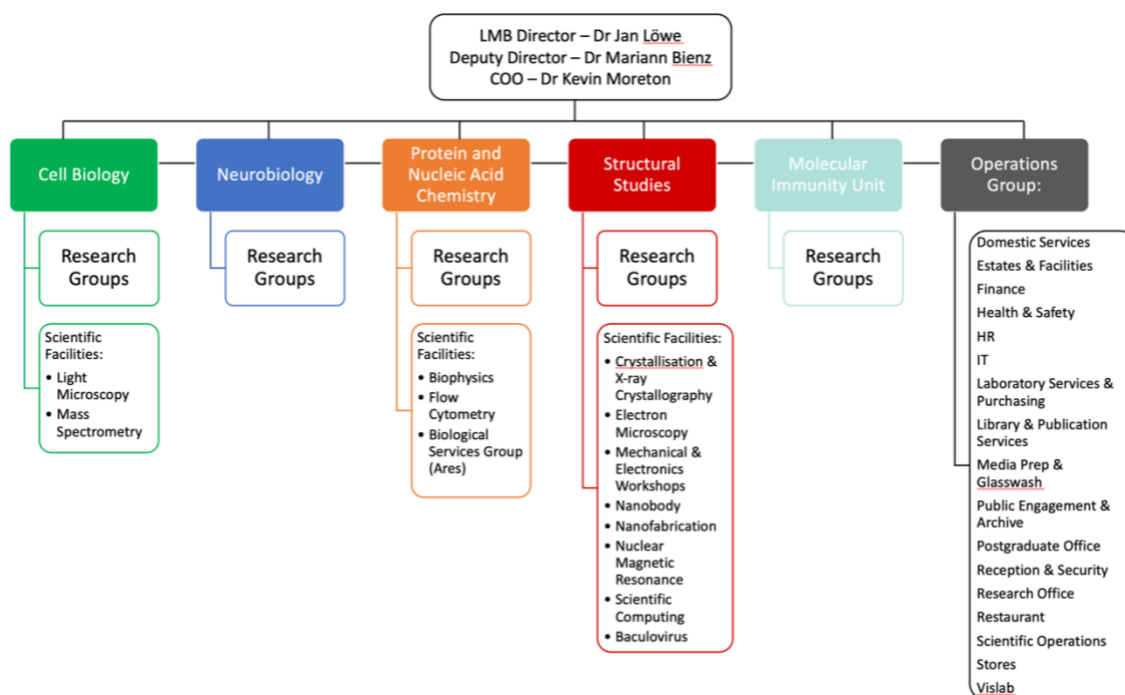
LMB Director – Dr Jan Löwe
Deputy Director – Dr Mariann Bienz
COO – Dr Kevin Moreton

Cell Biology

Research Groups

Scientific Facilities:
• Light Microscopy
• Mass Spectrometry

Neurobiology

Research Groups

Protein and Nucleic Acid Chemistry

Research Groups

Scientific Facilities:
• Biophysics
• Flow Cytometry
• Biological Services Group (Ares)

Structural Studies

Research Groups

Scientific Facilities:
• Crystallisation & X-ray Crystallography
• Electron Microscopy
• Mechanical & Electronics Workshops
• Nanobody
• Nanofabrication
• Nuclear Magnetic Resonance
• Scientific Computing
• Baculovirus

Molecular Immunity Unit

Research Groups

Operations Group:

Domestic Services
Estates & Facilities
Finance
Health & Safety
HR
IT
Laboratory Services & Purchasing
Library & Publication Services
Media Prep & Glasswash
Public Engagement & Archive
Postgraduate Office
Reception & Security
Research Office
Restaurant
Scientific Operations
Stores
Vislab